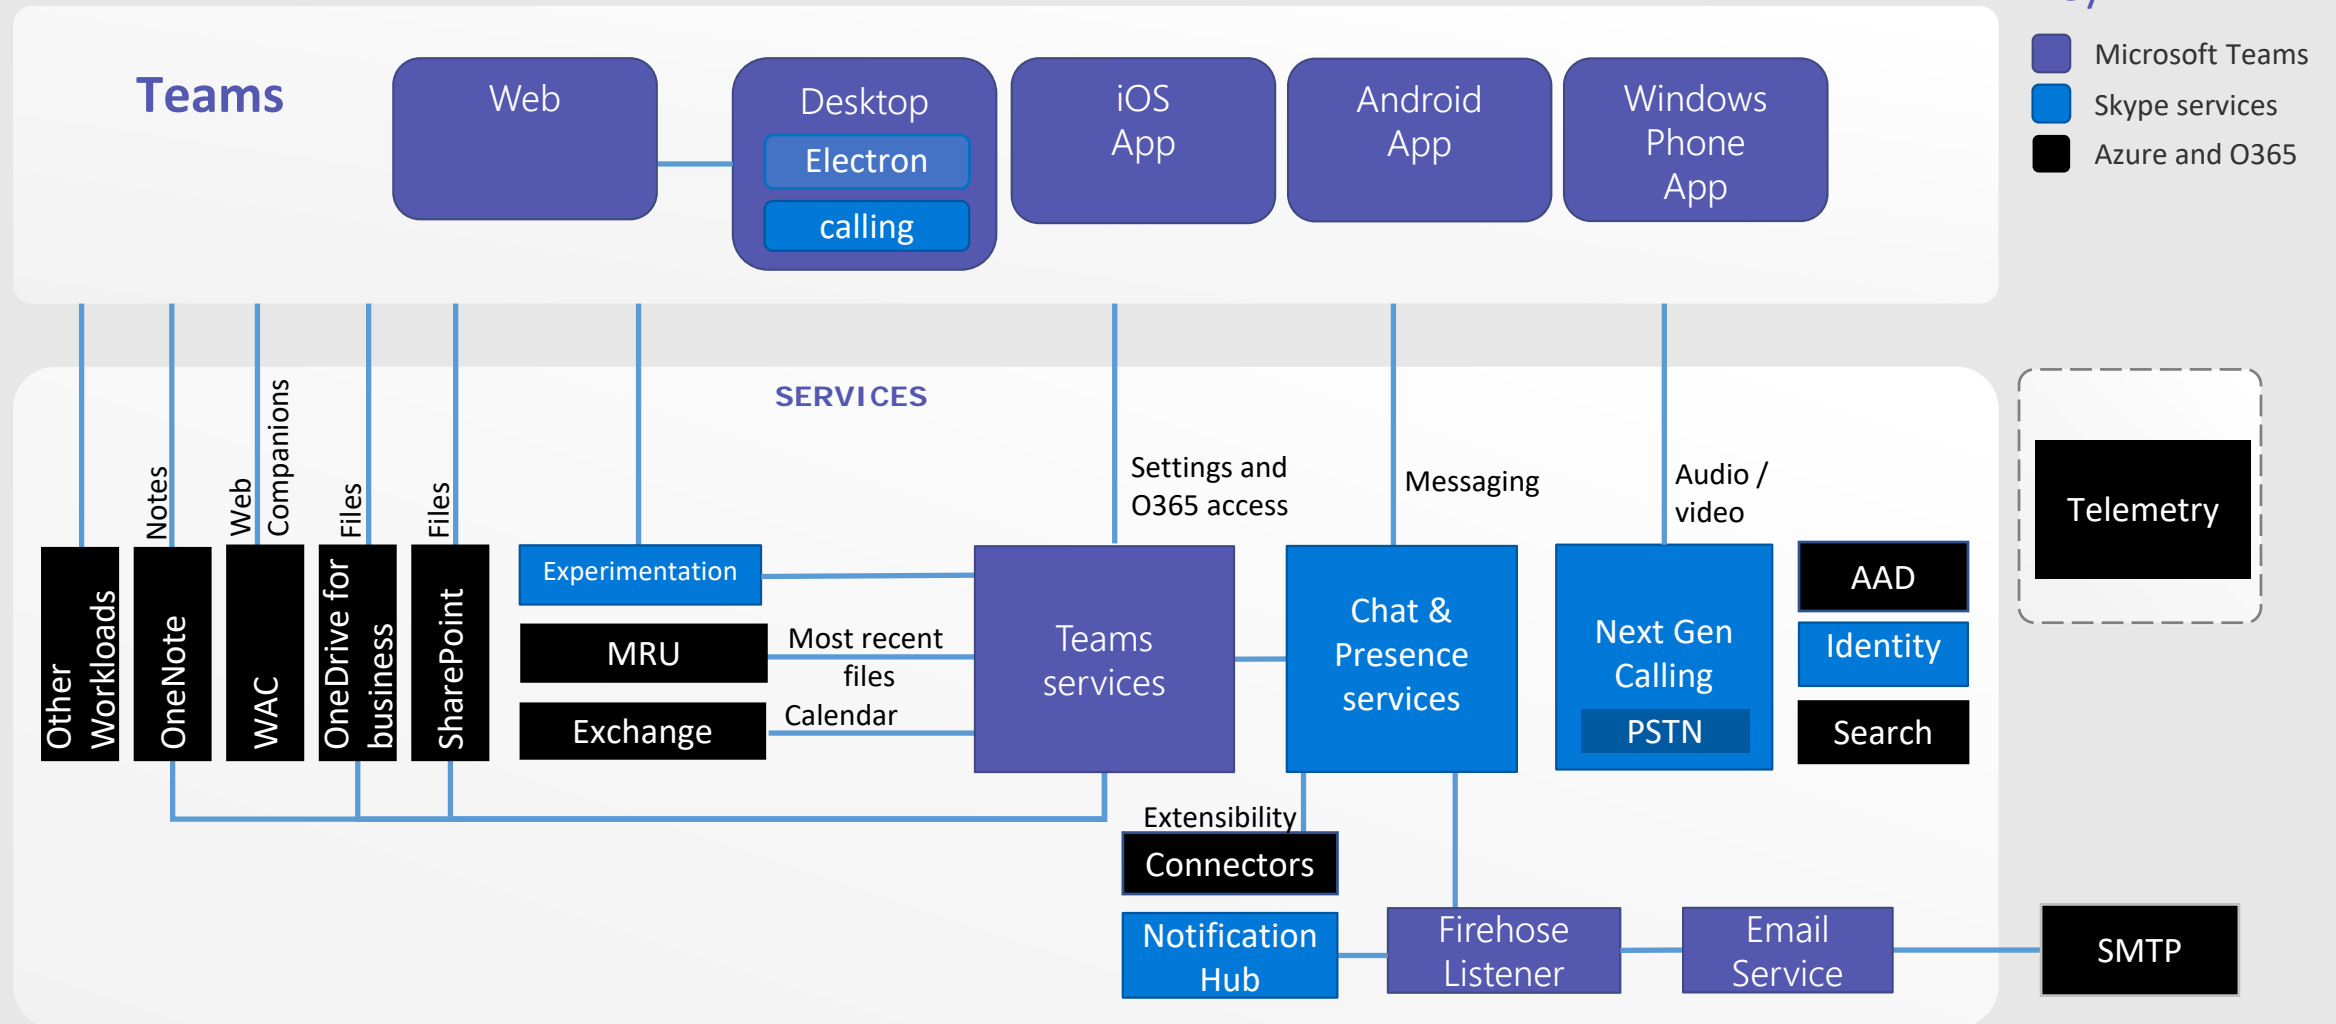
Teams

Web

Desktop
Electron
calling

iOS App

Android App

Windows Phone App

Microsoft Teams
Skype services
Azure and O365

SERVICES

Notes
Web
Companions
Files
Files

Settings and O365 access

Messaging

Audio / video

Telemetry

Other Workloads
OneNote
WAC
OneDrive for business
SharePoint

Experimentation
MRU
Most recent files
Exchange
Calendar

Teams services

Chat & Presence services

Next Gen Calling
PSTN

AAD
Identity
Search

Extensibility
Connectors

Notification Hub

Firehose Listener

Email Service

SMTP